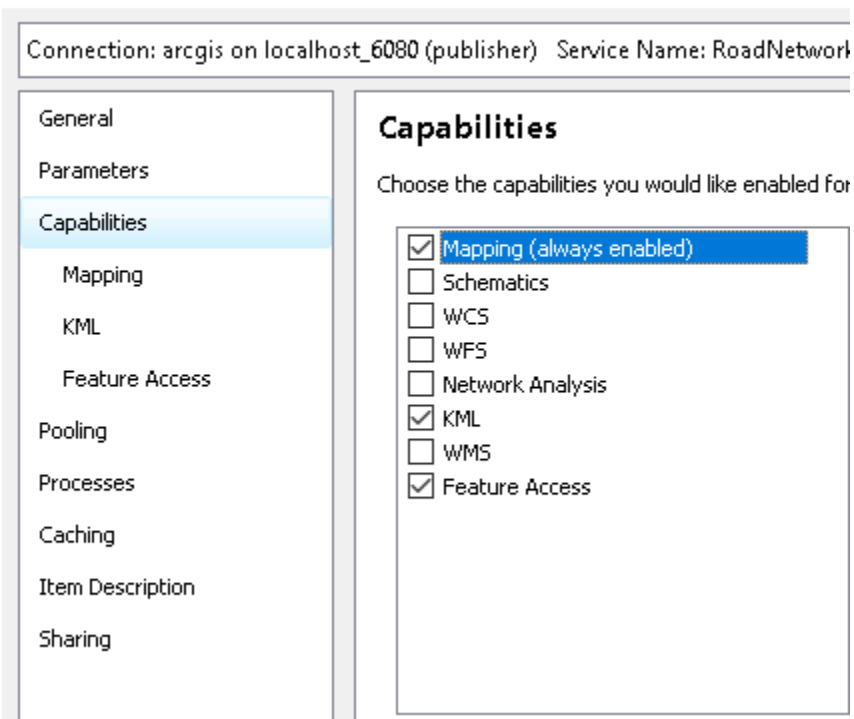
Connection: arcgis on localhost_6080 (publisher)   Service Name: RoadNetwork

General
Parameters
Capabilities
Mapping
KML
Feature Access
Pooling
Processes
Caching
Item Description
Sharing

Capabilities

Choose the capabilities you would like enabled for

☑ Mapping (always enabled)
☐ Schematics
☐ WCS
☐ WFS
☐ Network Analysis
☑ KML
☐ WMS
☑ Feature Access